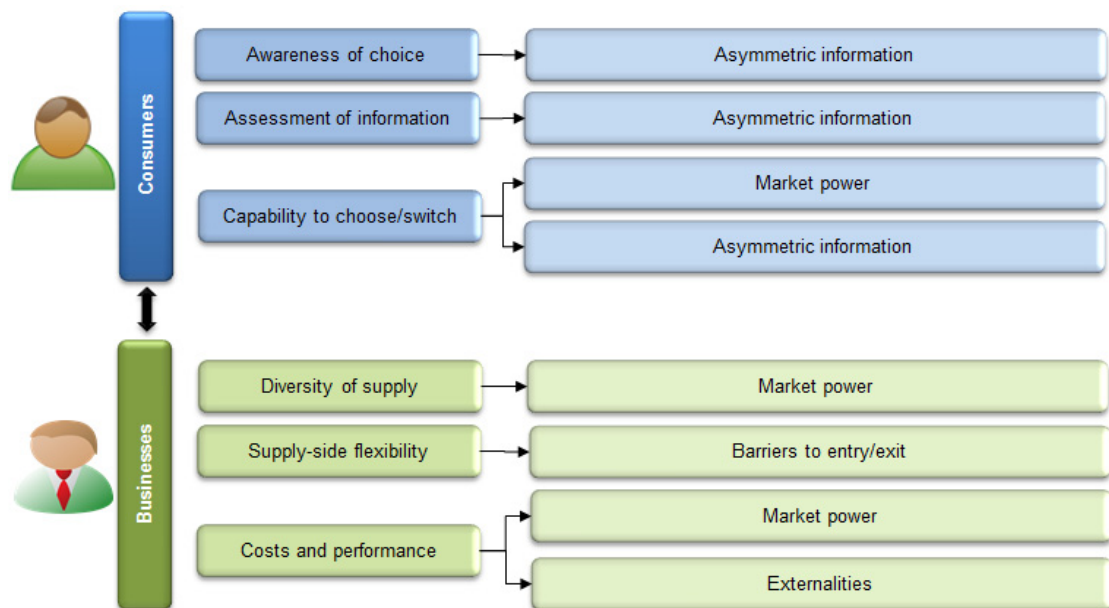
Consumers

Awareness of choice

Asymmetric information

Assessment of information

Asymmetric information

Capability to choose/switch

Market power

Asymmetric information

Businesses

Diversity of supply

Market power

Supply-side flexibility

Barriers to entry/exit

Costs and performance

Market power

Externalities